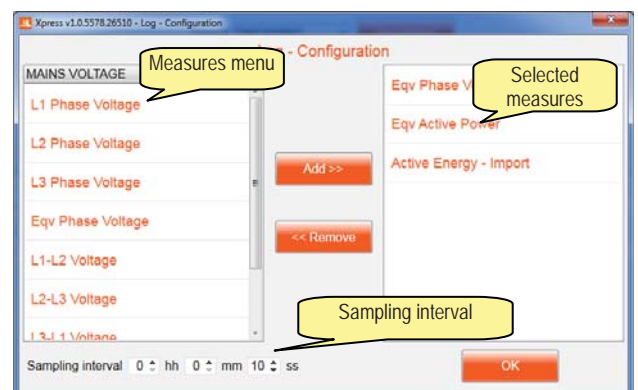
Xpress v1.0.5578.26510 - Log - Configuration

Log - Configuration

MAINS VOLTAGE

Measures menu

L1 Phase Voltage

L2 Phase Voltage

L3 Phase Voltage

Eqv Phase Voltage

L1-L2 Voltage

L2-L3 Voltage

L3-L1 Voltage

Add >>

<< Remove

Eqv Phase V

Selected measures

Eqv Active Power

Active Energy - Import

Sampling interval

Sampling interval 0 hh 0 mm 10 ss

OK